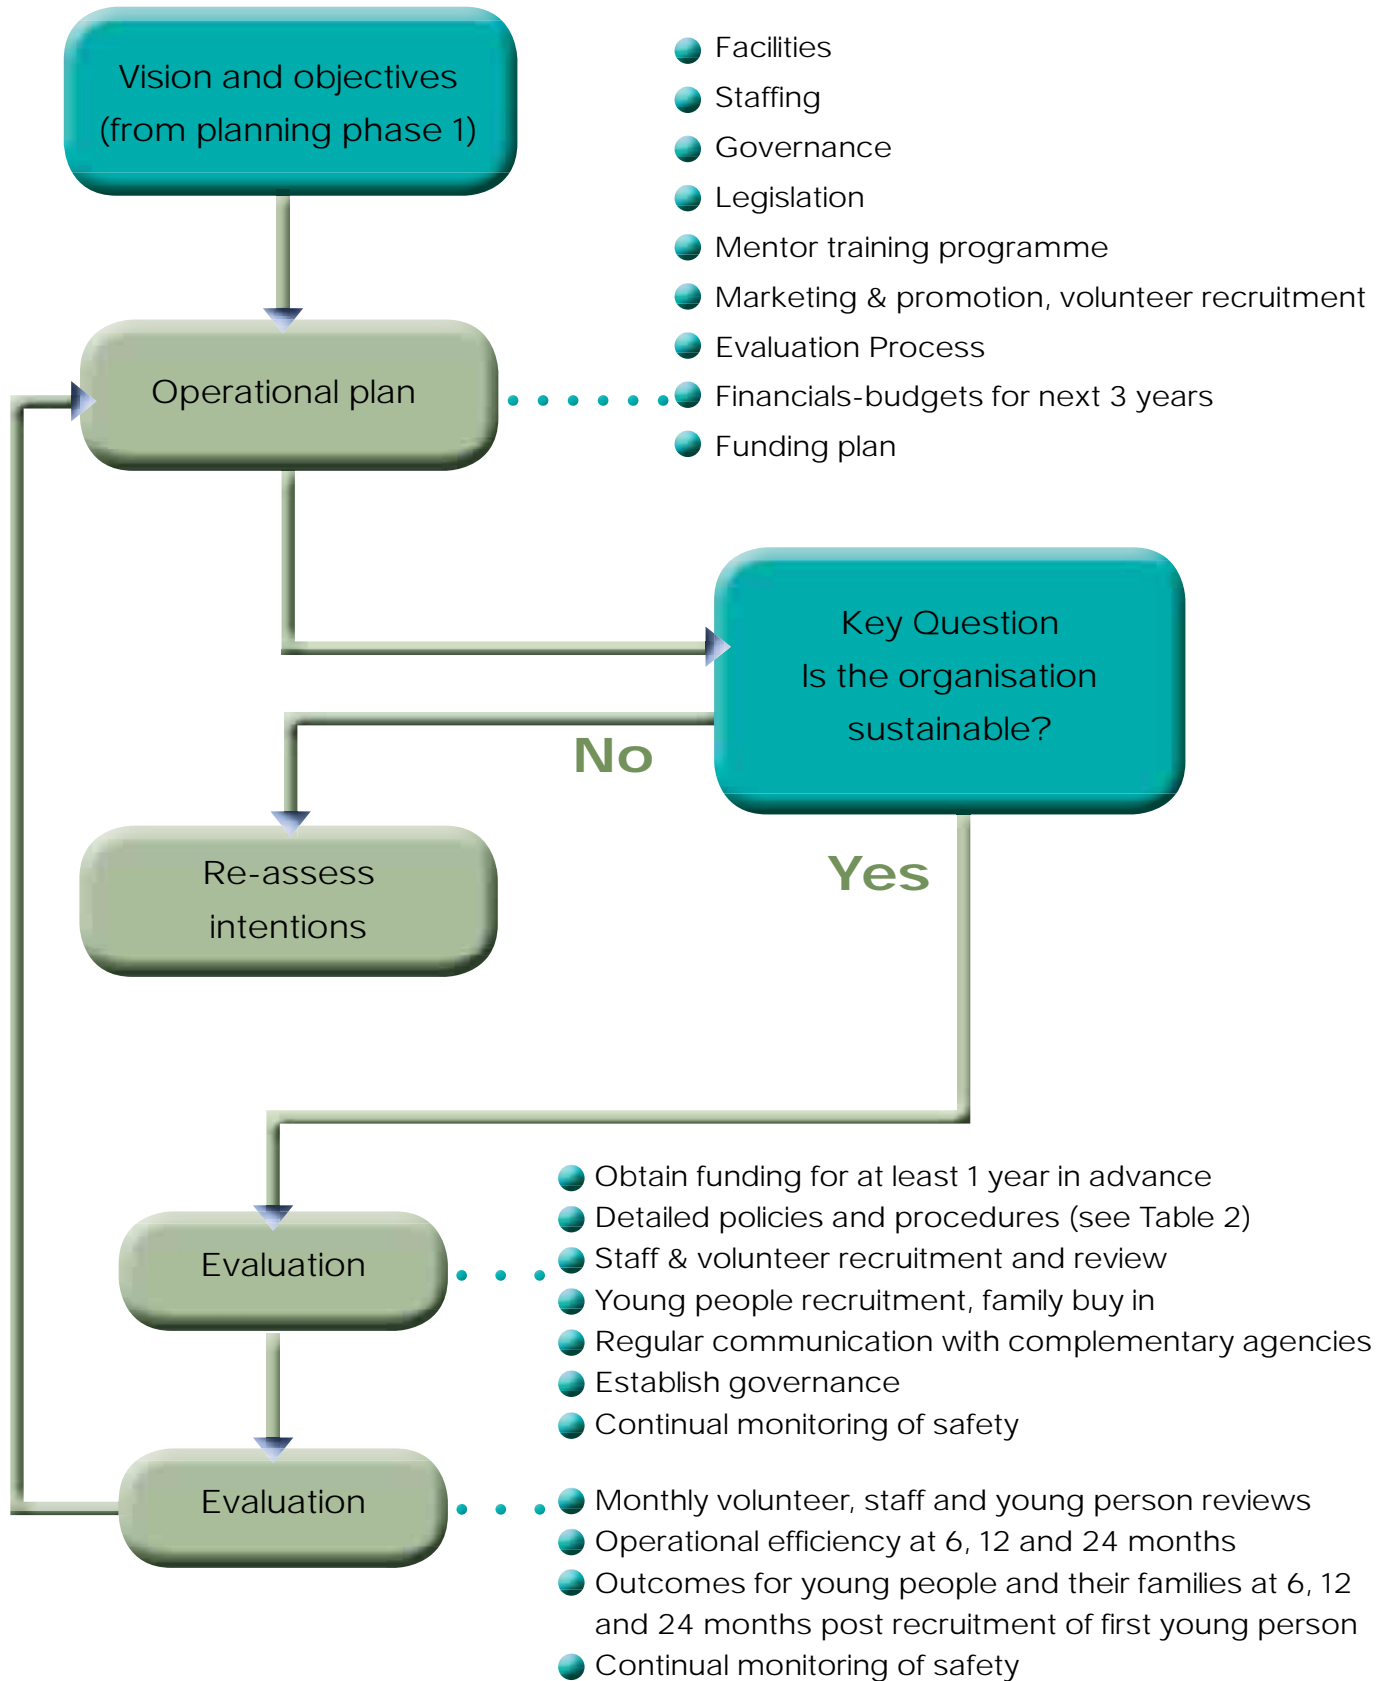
Vision and objectives (from planning phase 1)

Facilities
Staffing
Governance
Legislation
Mentor training programme
Marketing & promotion, volunteer recruitment
Evaluation Process
Financials-budgets for next 3 years
Funding plan

Operational plan

Key Question
Is the organisation sustainable?

No

Re-assess intentions

Yes

Evaluation

Obtain funding for at least 1 year in advance
Detailed policies and procedures (see Table 2)
Staff & volunteer recruitment and review
Young people recruitment, family buy in
Regular communication with complementary agencies
Establish governance
Continual monitoring of safety

Evaluation

Monthly volunteer, staff and young person reviews
Operational efficiency at 6, 12 and 24 months
Outcomes for young people and their families at 6, 12 and 24 months post recruitment of first young person
Continual monitoring of safety